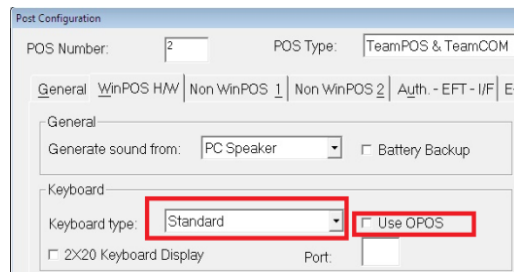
Post Configuration

POS Number: 2

POS Type: TeamPOS & TeamCOM

General WinPOS H/W Non WinPOS 1 Non WinPOS 2 Auth. - EFT - I/F E

General

Generate sound from: PC Speaker

Battery Backup

Keyboard

Keyboard type: Standard

Use OPOS

2X20 Keyboard Display

Port: